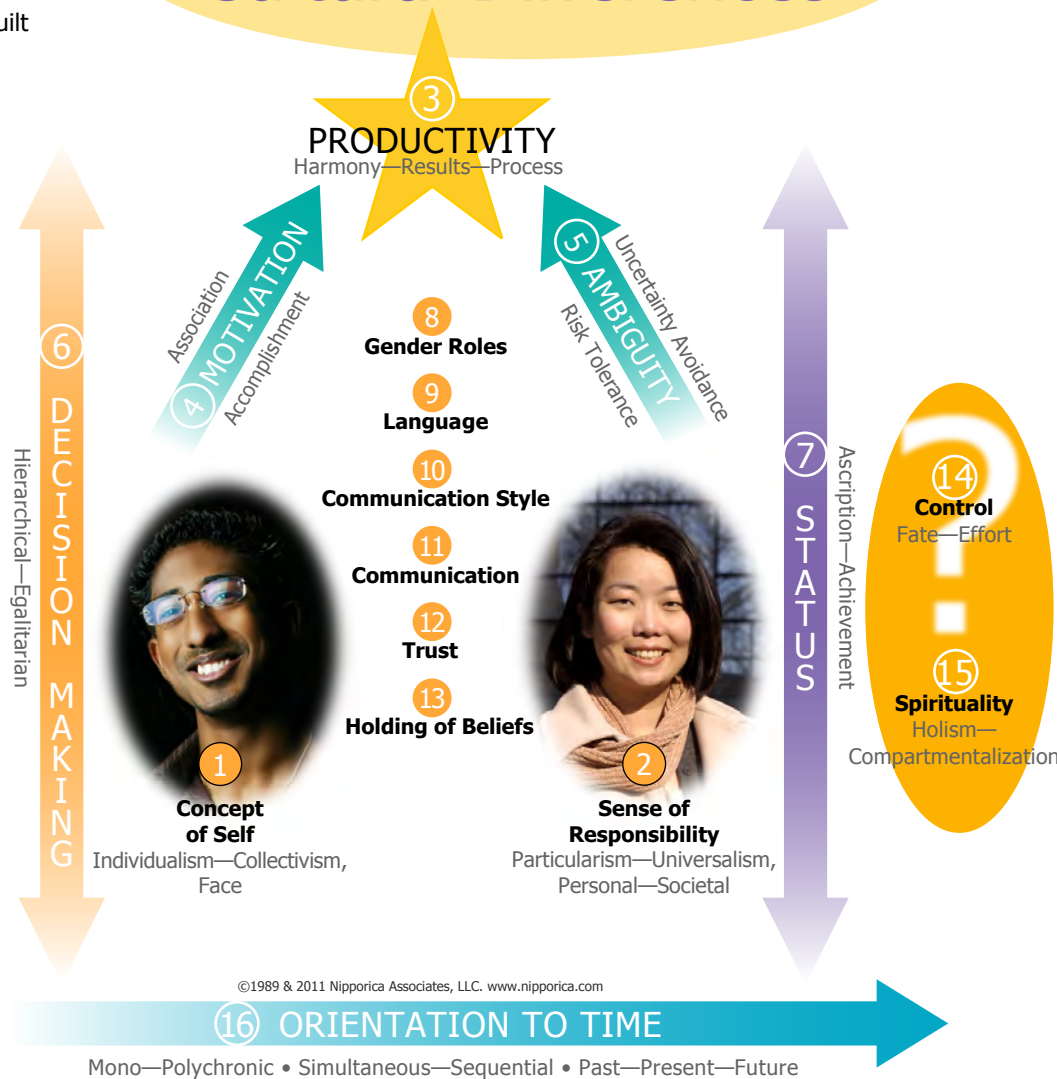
uilt

3
PRODUCTIVITY
Harmony—Results—Process

Association
4 MOTIVATION
Accomplishment

5 AMBIGUITY
Uncertainty Avoidance
Risk Tolerance

6
DECISION MAKING
Hierarchical—Egalitarian

8
Gender Roles
9
Language
10
Communication Style
11
Communication
12
Trust
13
Holding of Beliefs

7
STATUS
Ascription—Achievement

14
Control
Fate—Effort

15
Spirituality
Holism—Compartmentalization

1
Concept of Self
Individualism—Collectivism, Face

2
Sense of Responsibility
Particularism—Universalism, Personal—Societal

©1989 & 2011 Nipporica Associates, LLC. www.nipporica.com

16 ORIENTATION TO TIME
Mono—Polychronic • Simultaneous—Sequential • Past—Present—Future